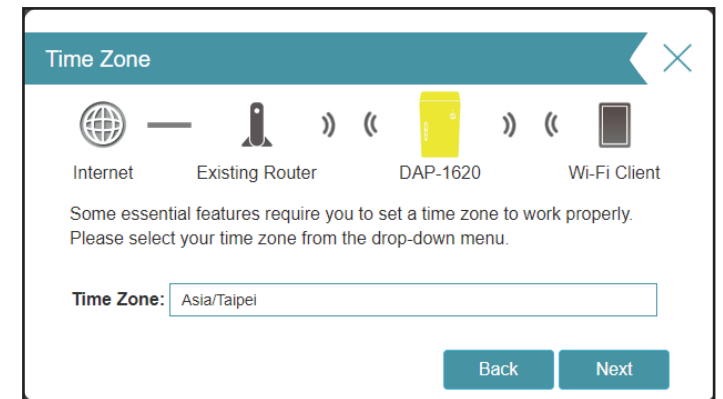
Time Zone

Internet
Existing Router
DAP-1620
Wi-Fi Client

Some essential features require you to set a time zone to work properly. Please select your time zone from the drop-down menu.

Time Zone: Asia/Taipei

Back
Next